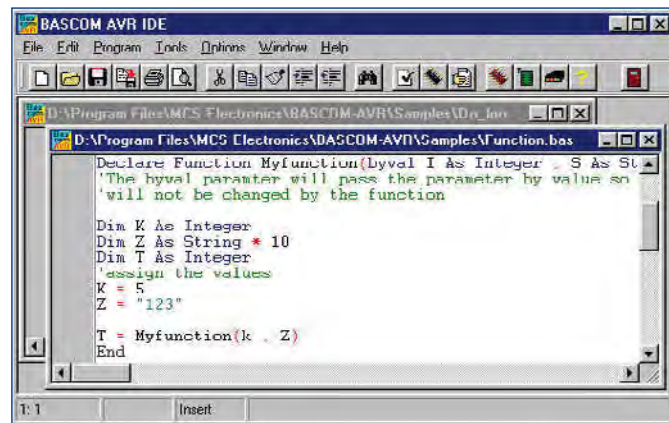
BASCOM AVR IDE

File Edit Program Tools Options Window Help

D:\Program Files\MCS Electronics\BASCOM-AVR\Samples\Do_loo

D:\Program Files\MCS Electronics\BASCOM-AVR\Samples\Function.bas

Declare Function Myfunction(byval I As Integer , S As St
'The byval paramter will pass the parameter by value so
'will not be changed by the function

Dim K As Integer
Dim Z As String * 10
Dim T As Integer
'assign the values
K = 5
Z = "123"

T = Myfunction(k , Z)
End

1: 1 Insert